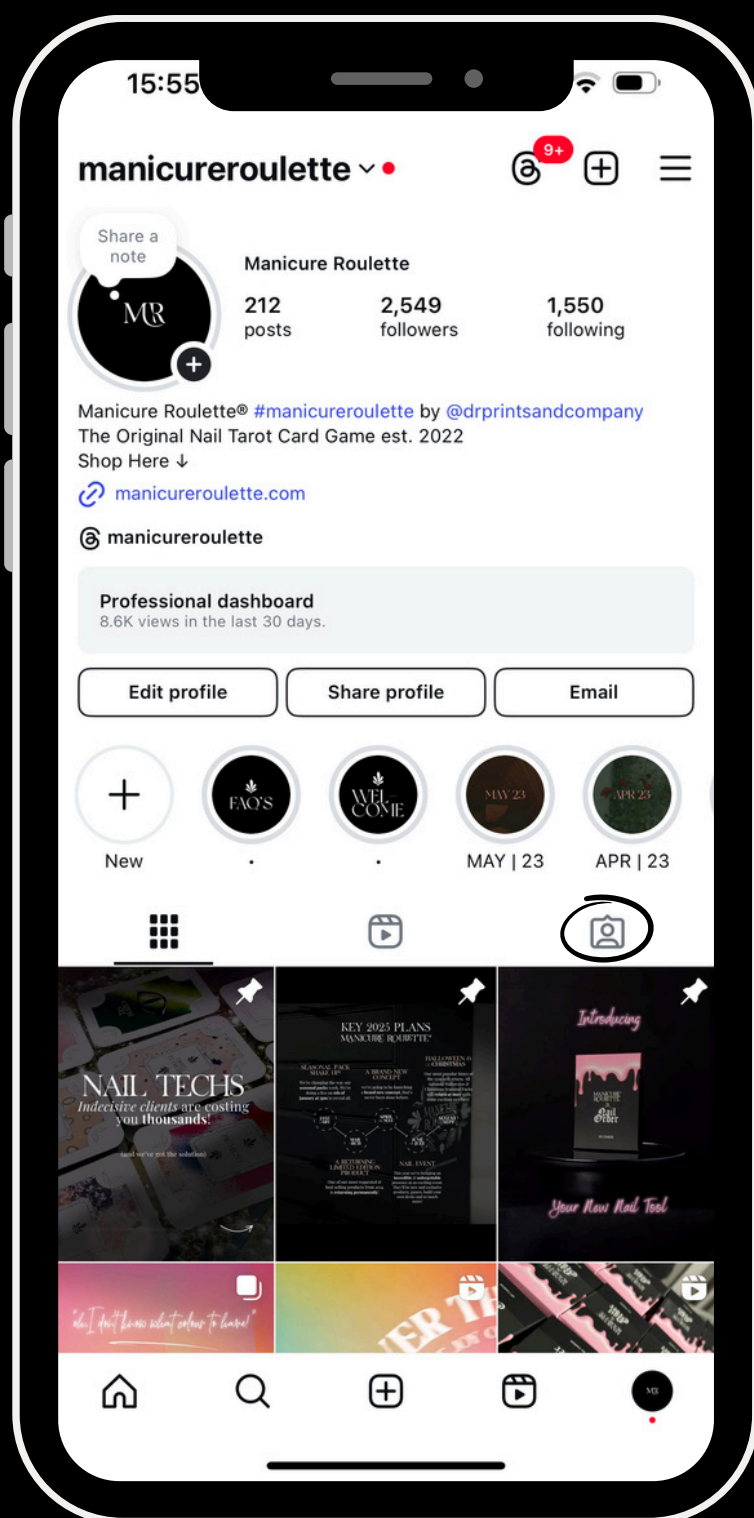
15:55

manicureroulette

9+

Share a note

MR

Manicure Roulette

212
posts

2,549
followers

1,550
following

Manicure Roulette® #manicureroulette by @drprintsandcompany
The Original Nail Tarot Card Game est. 2022
Shop Here ↓

manicureroulette.com

manicureroulette

Professional dashboard
8.6K views in the last 30 days.

Edit profile

Share profile

Email

New

FAQ'S

WEL COME

MAY 23

MAY | 23

APR 23

APR | 23

NAIL TECHS
Indecisive clients are costing you thousands!
(and we've got the solution)

KEY 2025 PLANS
MANICURE ROULETTE®

SEASONAL PACK SHAKE UP

A BRAND NEW CONCEPT

HALLOWEEN & CHRISTMAS

A RETURNING LIMITED EDITION PRODUCT

NAIL EVENT

Introducing

Nail Order

Your New Nail Tool

"oh, I don't know what colour to have!"

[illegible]

MR